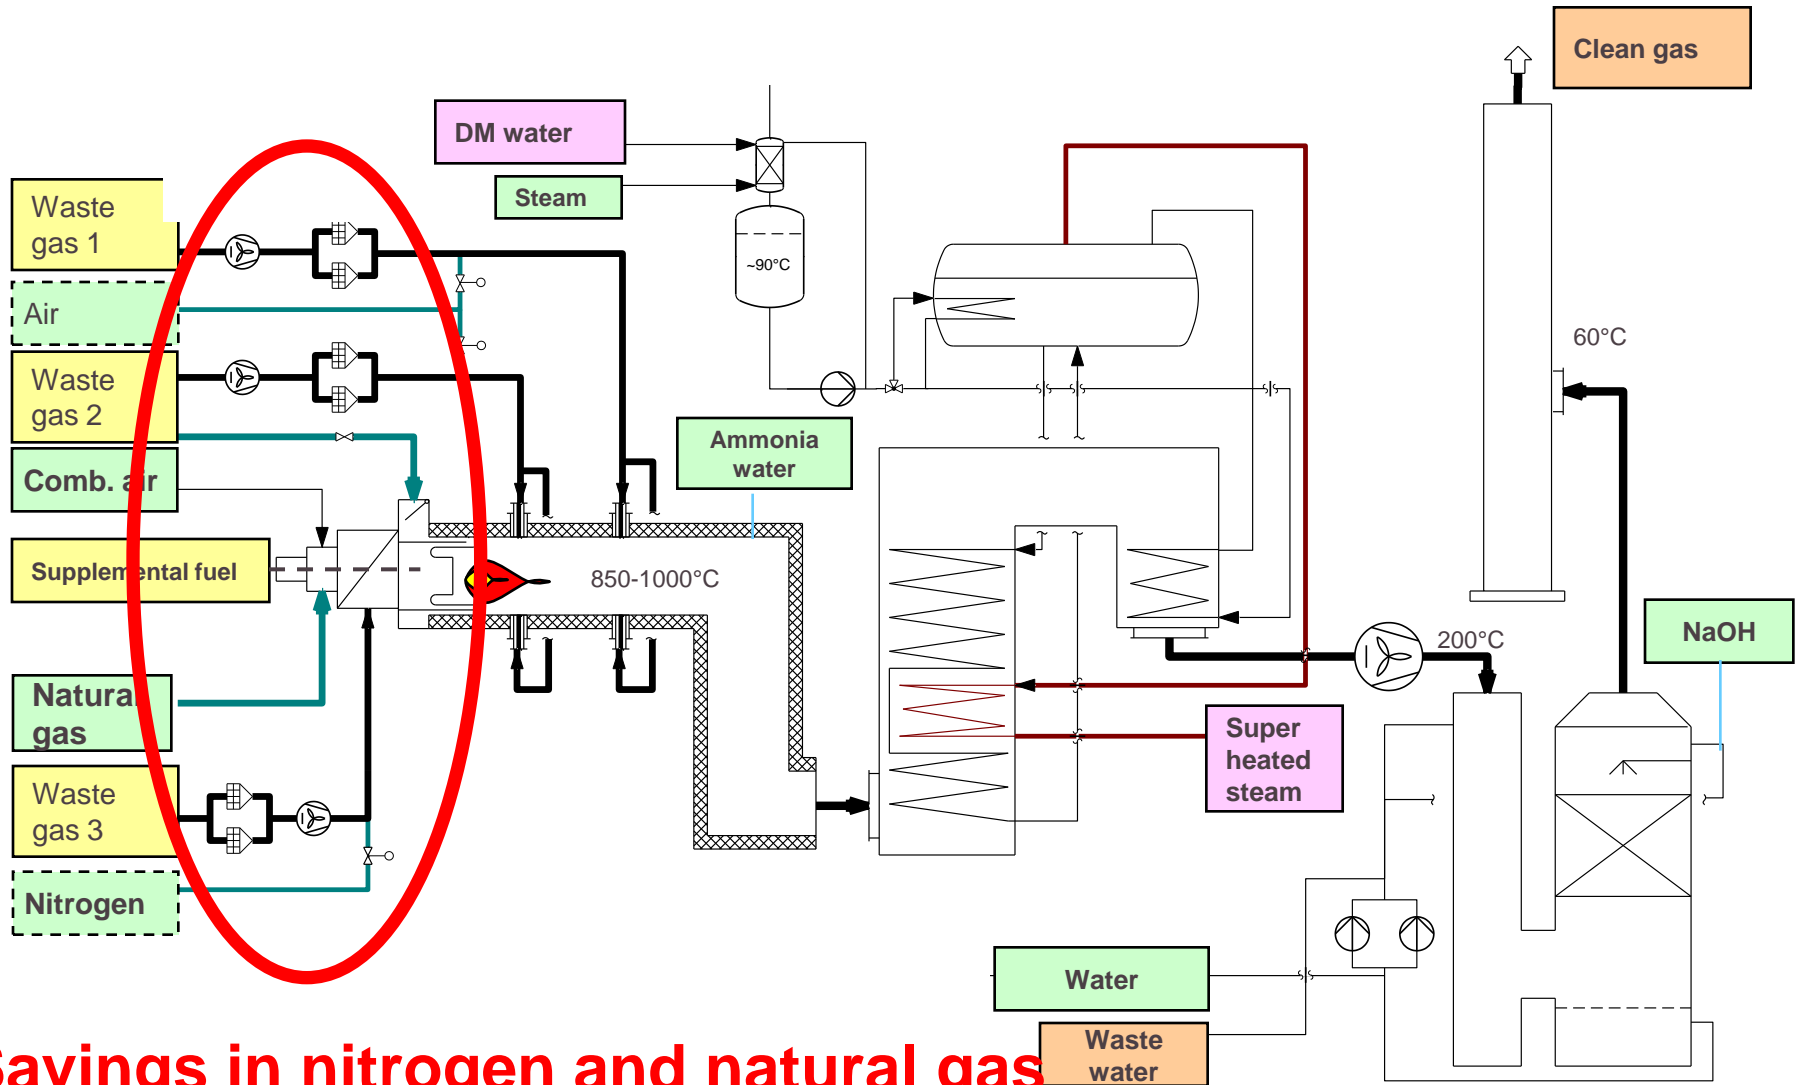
Clean gas

DM water

Steam

Waste gas 1

Air

Waste gas 2

Comb. air

Supplemental fuel

Natural gas

Waste gas 3

Nitrogen

~90°C

Ammonia water

850-1000°C

60°C

200°C

NaOH

Super heated steam

Water

Waste water

Savings in nitrogen and natural gas